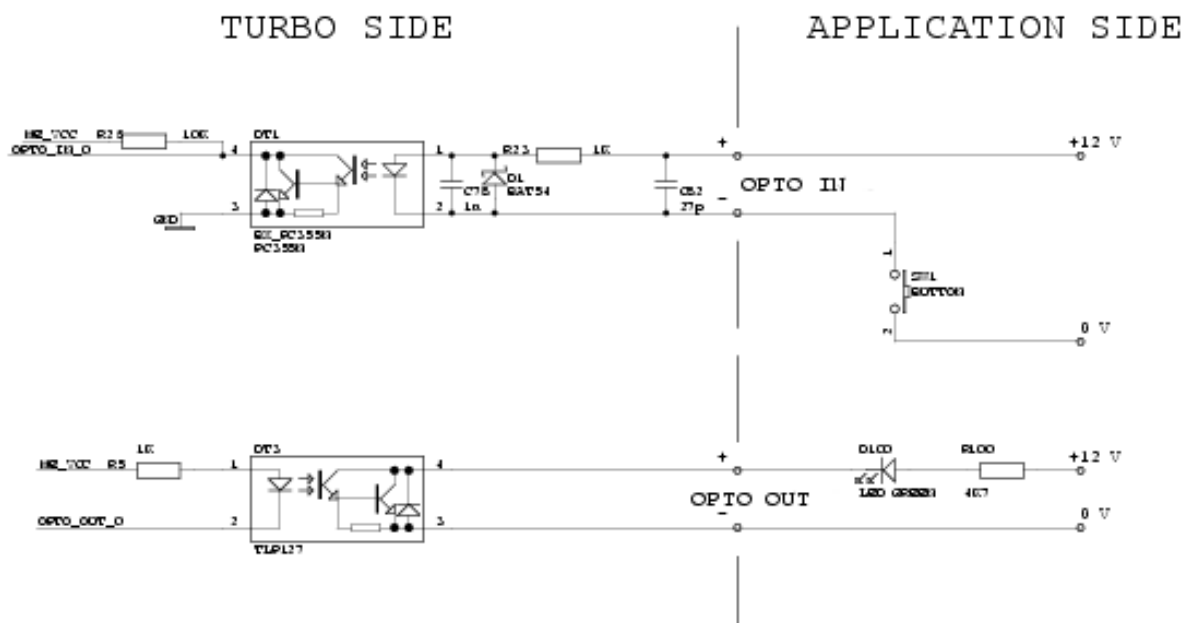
TURBO SIDE

APPLICATION SIDE

HR_VCC R28 10K
OPTO_IN_O 4
OT1
1
R23 1K
+
+12 V
C78 1n
D1 BAT54
C82 27p
OPTO IN
-
GND 3
2
RX_PC3558
PC3558
1
SW1
BUTTON
2
0 V

HR_VCC R5 1K 1
OT3
4
+
D100
R100
+12 V
OPTO OUT
LED GREEN
4K7
OPTO_OUT_O 2
3
-
0 V
TLP127